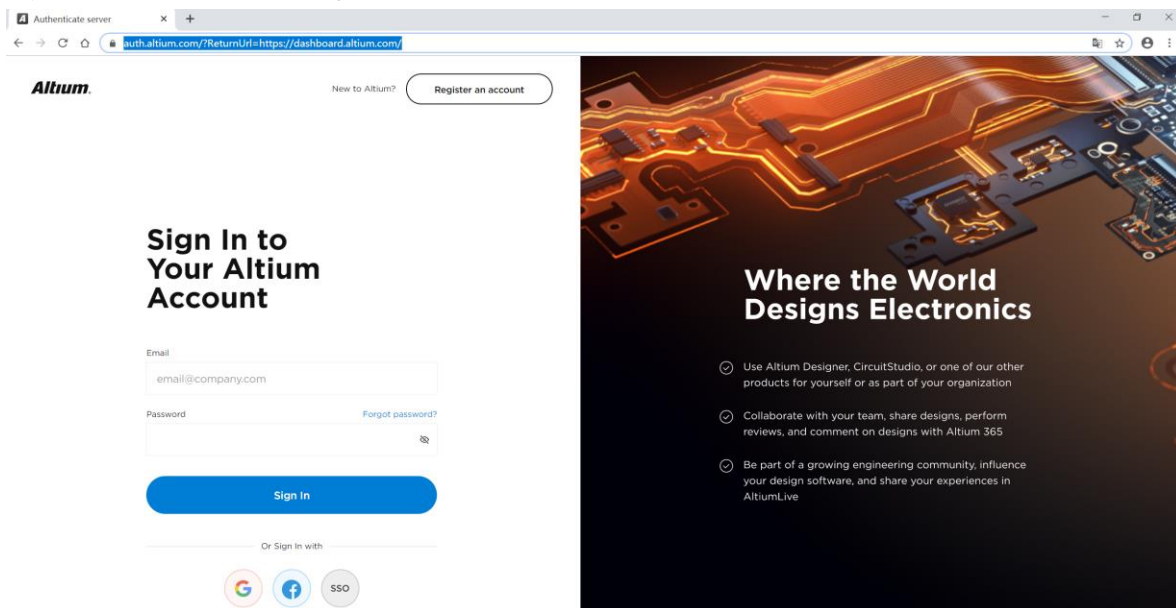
Authenticate server
auth.altium.com/?ReturnUrl=https://dashboard.altium.com/

Altium.

New to Altium?

Register an account

Sign In to Your Altium Account

Email

email@company.com

Password

Forgot password?

Sign In

Or Sign In with

G

SSO

Where the World Designs Electronics

Use Altium Designer, CircuitStudio, or one of our other products for yourself or as part of your organization

Collaborate with your team, share designs, perform reviews, and comment on designs with Altium 365

Be part of a growing engineering community, influence your design software, and share your experiences in AltiumLive